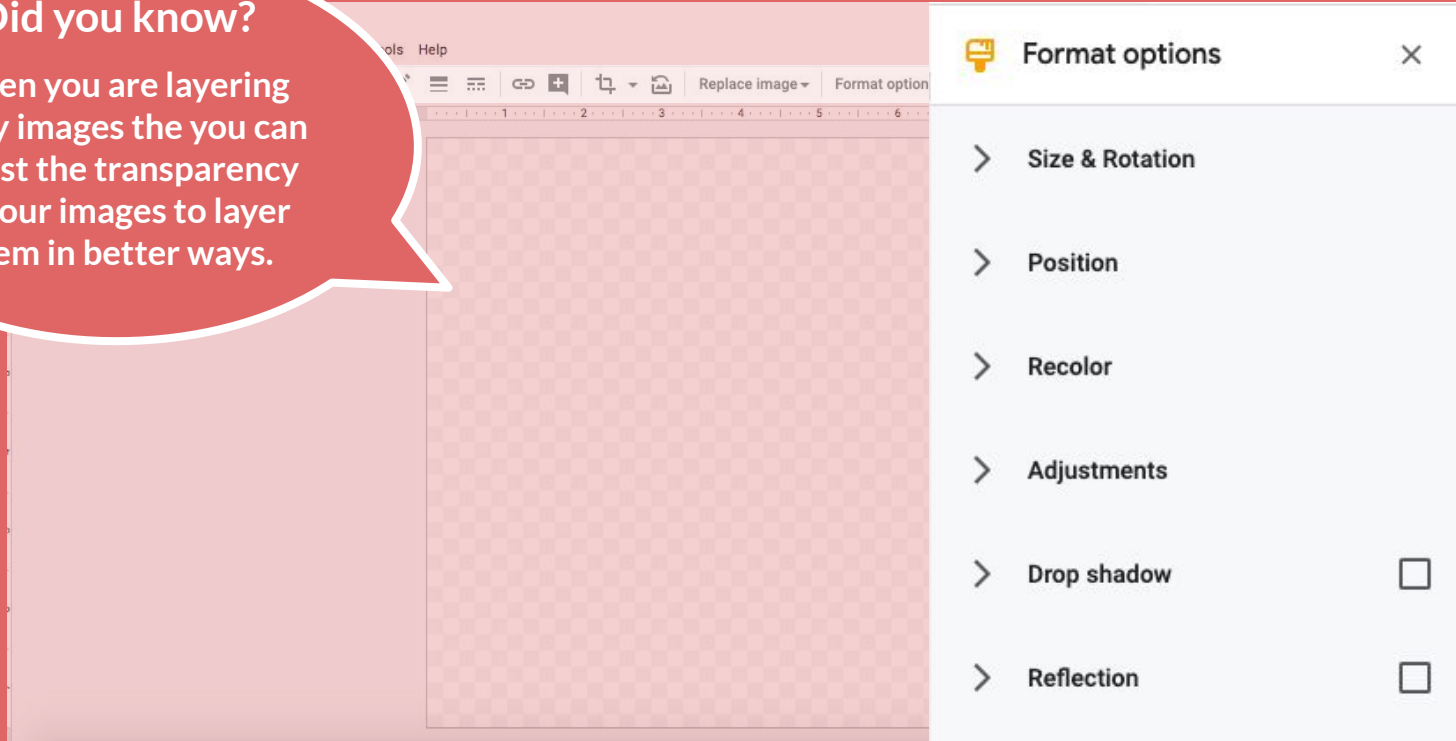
Did you know?

en you are layering y images the you can st the transparency our images to layer em in better ways.

ols Help

Replace image ▾ Format option

1 2 3 4 5 6

Format options ×

Size & Rotation

Position

Recolor

Adjustments

Drop shadow

Reflection